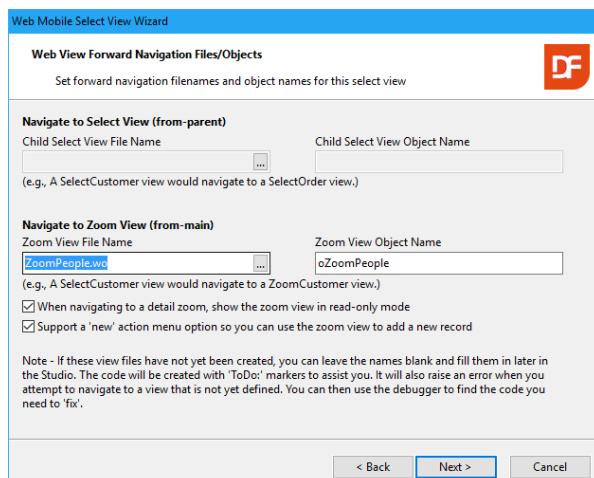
Web Mobile Select View Wizard

Web View Forward Navigation Files/Objects

Set forward navigation filenames and object names for this select view

DF

Navigate to Select View (from-parent)

Child Select View File Name

...

Child Select View Object Name

(e.g., A SelectCustomer view would navigate to a SelectOrder view.)

Navigate to Zoom View (from-main)

Zoom View File Name

ZoomPeople.wo

...

Zoom View Object Name

oZoomPeople

(e.g., A SelectCustomer view would navigate to a ZoomCustomer view.)

When navigating to a detail zoom, show the zoom view in read-only mode

Support a 'new' action menu option so you can use the zoom view to add a new record

Note - If these view files have not yet been created, you can leave the names blank and fill them in later in the Studio. The code will be created with 'ToDo:' markers to assist you. It will also raise an error when you attempt to navigate to a view that is not yet defined. You can then use the debugger to find the code you need to 'fix'.

< Back

Next >

Cancel